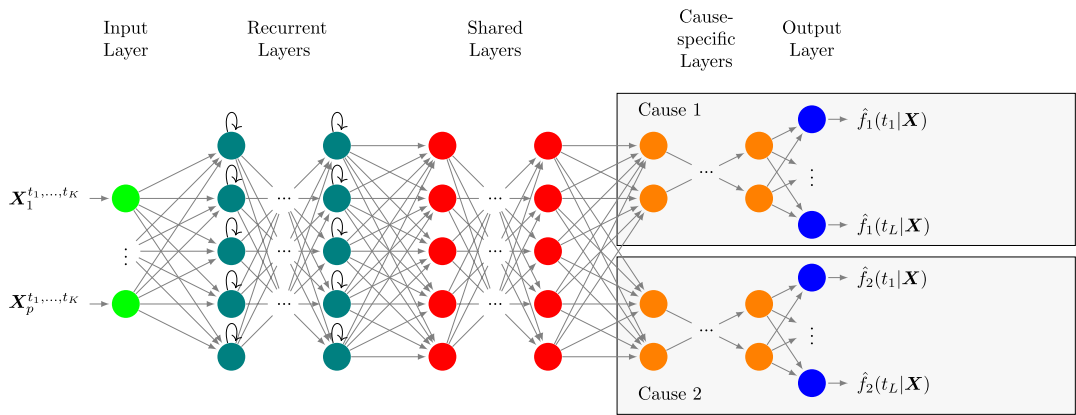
Input Layer

Recurrent Layers

Shared Layers

Cause-specific Layers

Output Layer

Cause 1

Cause 2

$\boldsymbol{X}_1^{t_1,\ldots,t_K}$

$\vdots$

$\boldsymbol{X}_p^{t_1,\ldots,t_K}$

...

...

...

...

...

...

...

...

$\hat{f}_1(t_1|\boldsymbol{X})$

$\vdots$

$\hat{f}_1(t_L|\boldsymbol{X})$

$\hat{f}_2(t_1|\boldsymbol{X})$

$\vdots$

$\hat{f}_2(t_L|\boldsymbol{X})$